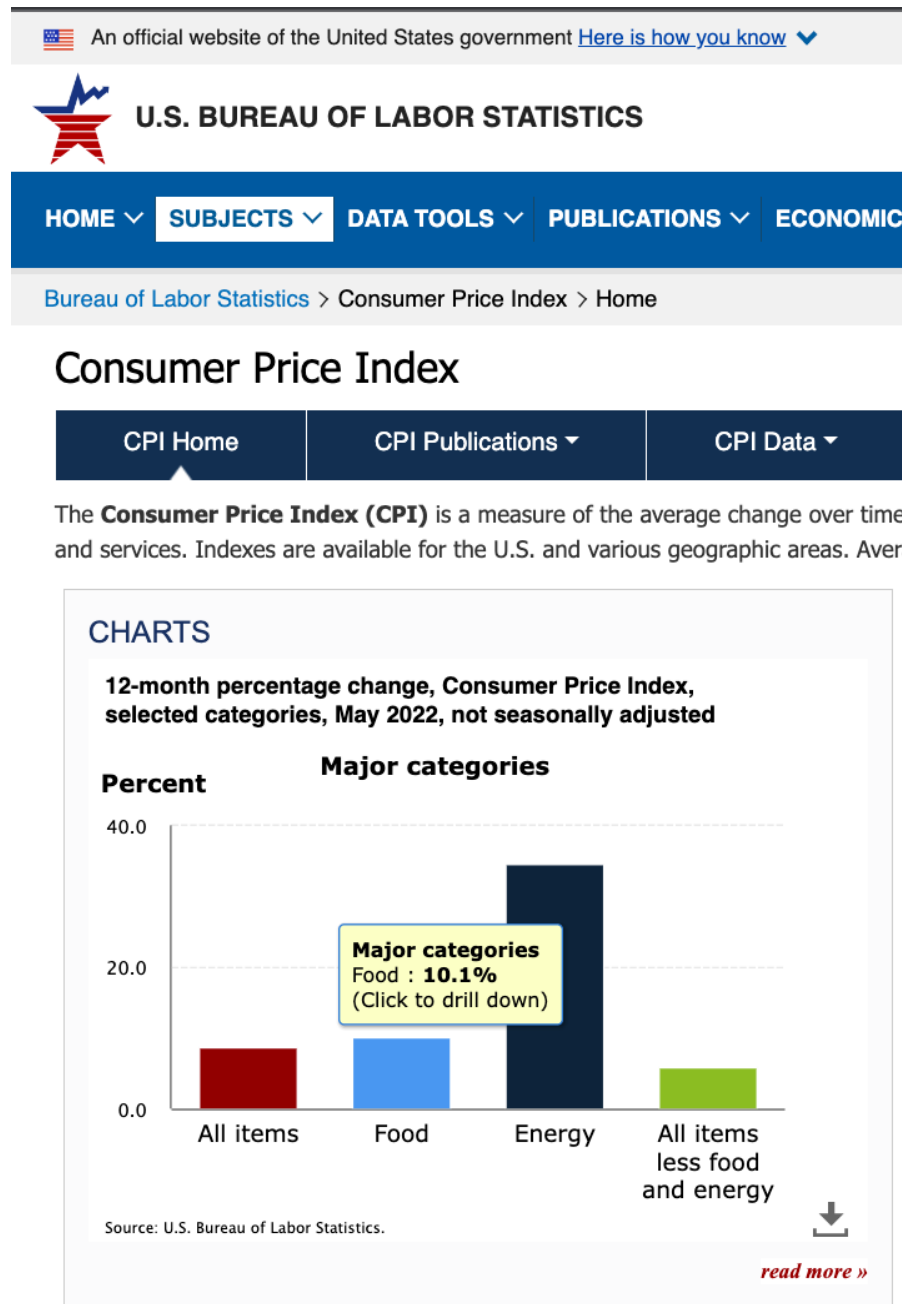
An official website of the United States government Here is how you know

U.S. BUREAU OF LABOR STATISTICS

HOME SUBJECTS DATA TOOLS PUBLICATIONS ECONOMIC

Bureau of Labor Statistics > Consumer Price Index > Home

Consumer Price Index

CPI Home CPI Publications CPI Data

The **Consumer Price Index (CPI)** is a measure of the average change over time and services. Indexes are available for the U.S. and various geographic areas. Aver

CHARTS

12-month percentage change, Consumer Price Index, selected categories, May 2022, not seasonally adjusted

Major categories

Percent

40.0

20.0

0.0

Major categories
Food : **10.1%**
(Click to drill down)

All items Food Energy All items less food and energy

Source: U.S. Bureau of Labor Statistics.

read more »